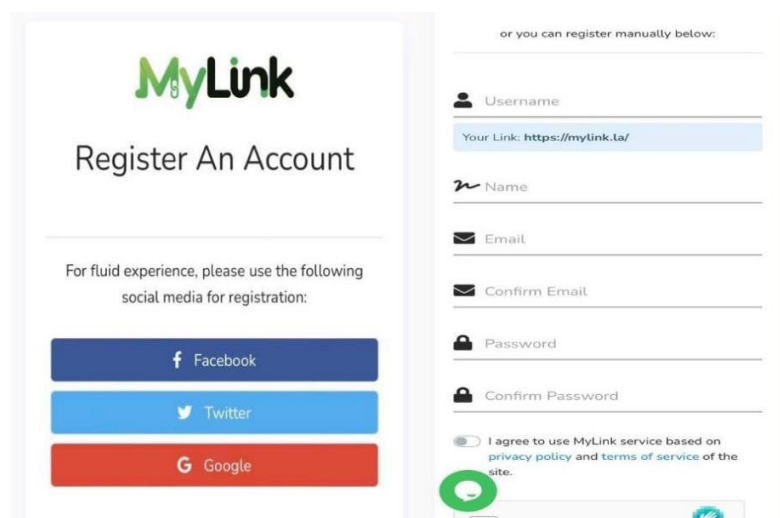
MyLink

Register An Account

For fluid experience, please use the following social media for registration:

Facebook

Twitter

Google

or you can register manually below:

Username

Your Link: https://mylink.la/

Name

Email

Confirm Email

Password

Confirm Password

I agree to use MyLink service based on privacy policy and terms of service of the site.